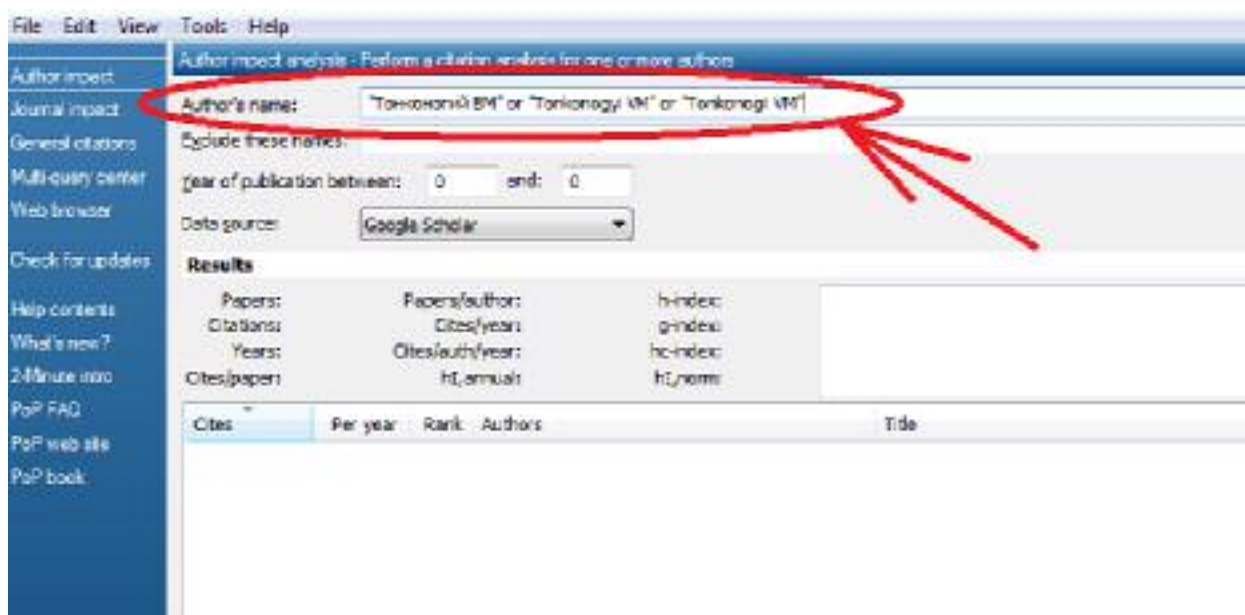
File Edit View Tools Help

Author impact
Journal impact
General citations
Multi-query center
Web browser
Check for updates
Help contents
What's new?
2-Minute intro
PoP FAQ
PoP web site
PoP book

Author impact analysis - Perform a citation analysis for one or more authors

Author's name: "Тонконогий ВМ" or "Tonkonogy VM" or "Tonkonogi VM"

Exclude these names:

Year of publication between: 0 and: 0

Data source: Google Scholar

Results

Papers:
Citations:
Years:
Cites/paper:

Papers/author:
Cites/year:
Cites/auth/year:
hI,annual:

h-index:
g-index:
hc-index:
hI,norm:

| Cites | Per year | Rank | Authors | Title |
|---|---|---|---|---|